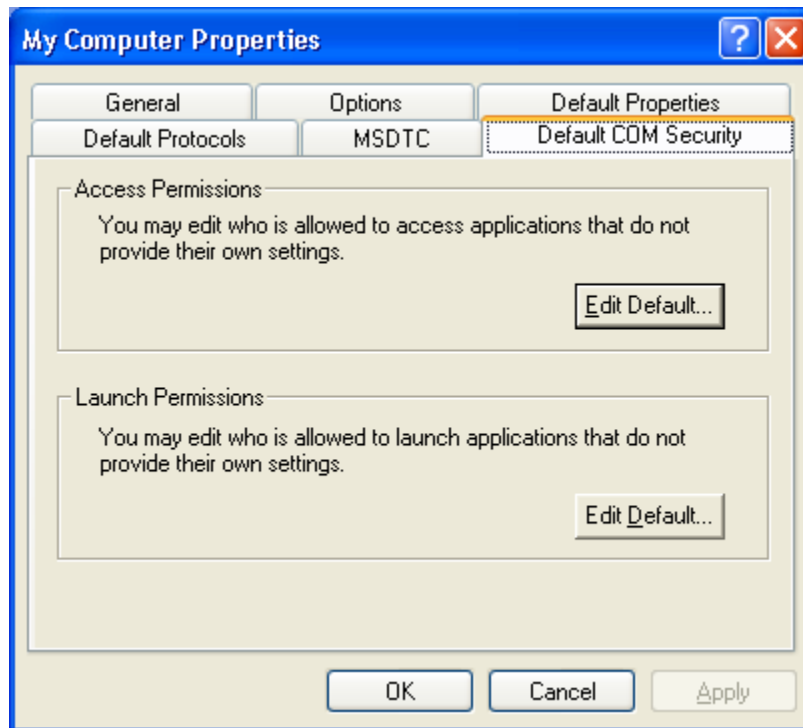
My Computer Properties

General
Options
Default Properties
Default Protocols
MSDTC
Default COM Security

Access Permissions

You may edit who is allowed to access applications that do not provide their own settings.

Edit Default...

Launch Permissions

You may edit who is allowed to launch applications that do not provide their own settings.

Edit Default...

OK
Cancel
Apply